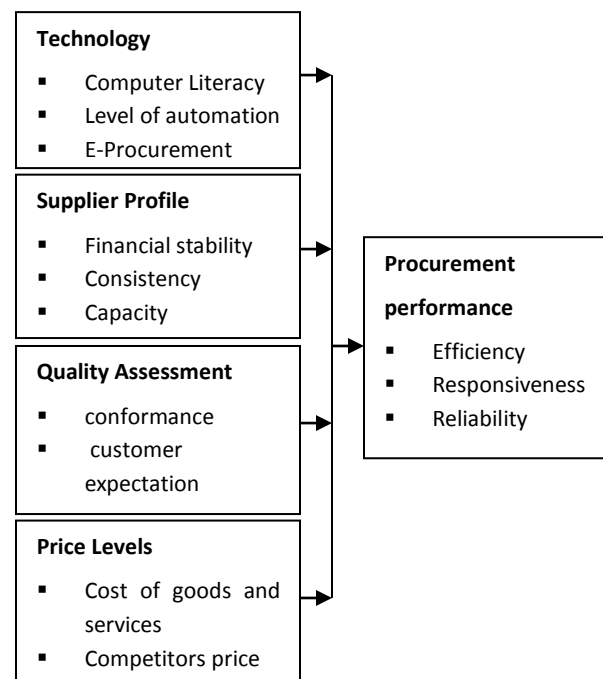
**Technology**

- Computer Literacy
- Level of automation
- E-Procurement

**Supplier Profile**

- Financial stability
- Consistency
- Capacity

**Quality Assessment**

- conformance
- customer expectation

**Price Levels**

- Cost of goods and services
- Competitors price

**Procurement performance**

- Efficiency
- Responsiveness
- Reliability